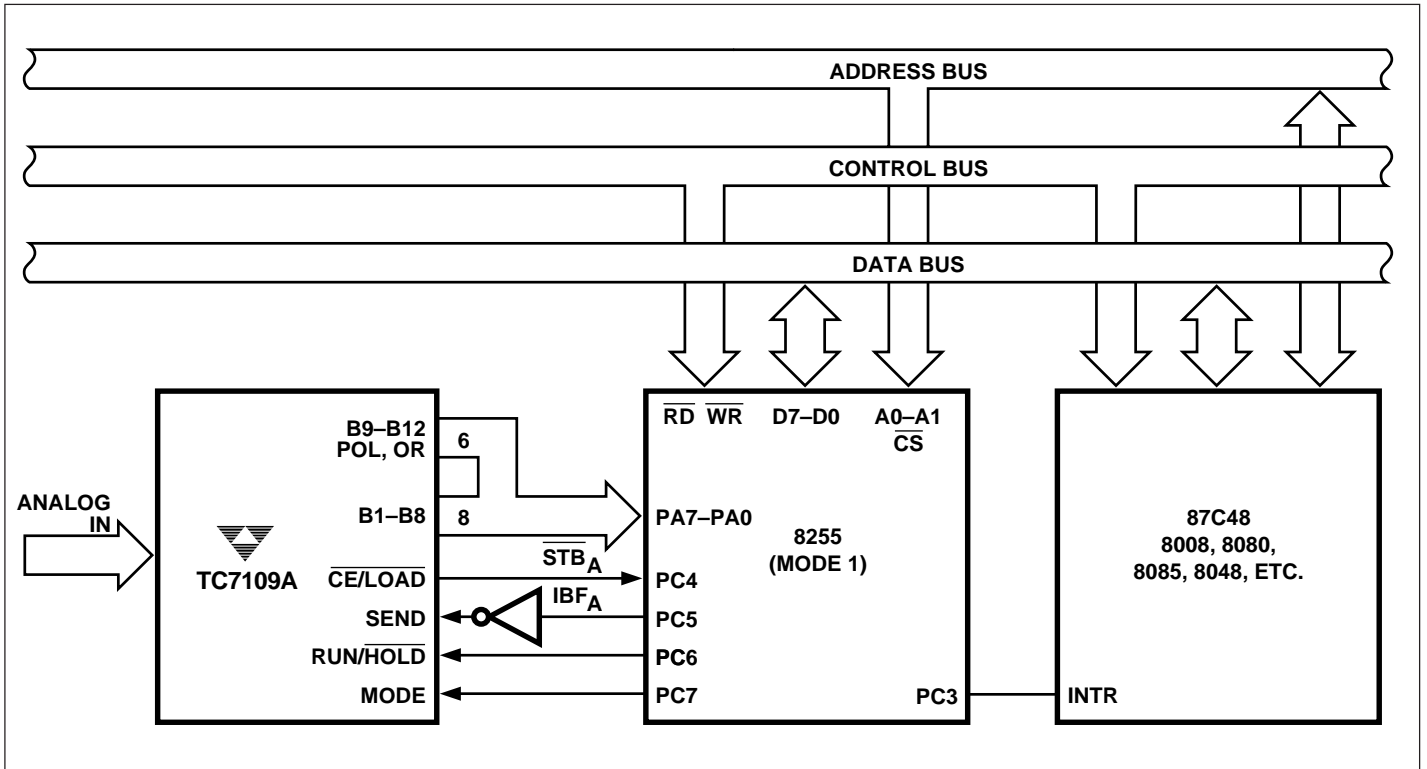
ADDRESS BUS
CONTROL BUS
DATA BUS

ANALOG IN

TC7109A

B9–B12
POL, OR
6
B1–B8
8
$\overline{CE}$/LOAD
SEND
RUN/$\overline{HOLD}$
MODE

$\overline{STB}_A$
$IBF_A$

$\overline{RD}$ $\overline{WR}$ D7–D0 A0–A1 $\overline{CS}$

PA7–PA0
PC4
PC5
PC6
PC7
8255
(MODE 1)
PC3

87C48
8008, 8080,
8085, 8048, ETC.
INTR